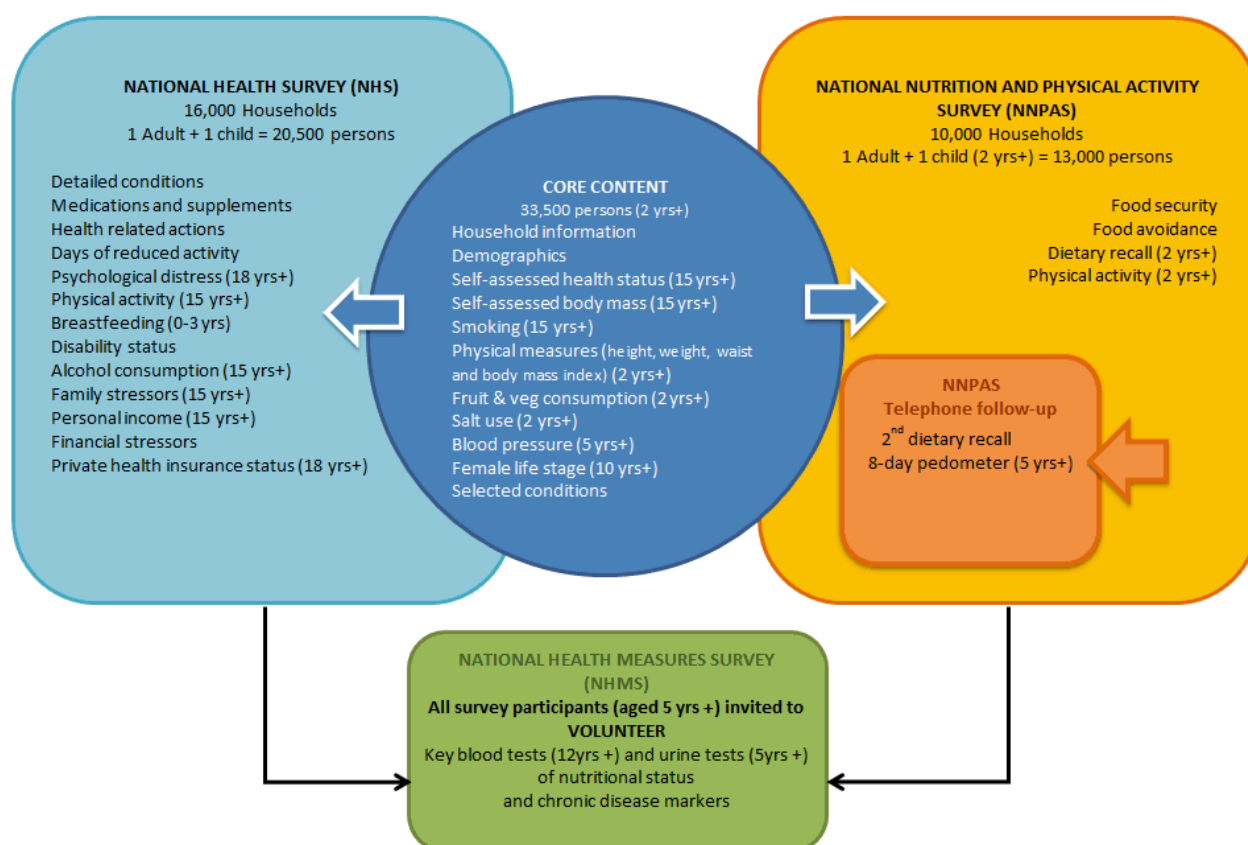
NATIONAL HEALTH SURVEY (NHS)
16,000 Households
1 Adult + 1 child = 20,500 persons

Detailed conditions
Medications and supplements
Health related actions
Days of reduced activity
Psychological distress (18 yrs+)
Physical activity (15 yrs+)
Breastfeeding (0-3 yrs)
Disability status
Alcohol consumption (15 yrs+)
Family stressors (15 yrs+)
Personal income (15 yrs+)
Financial stressors
Private health insurance status (18 yrs+)

CORE CONTENT
33,500 persons (2 yrs+)
Household information
Demographics
Self-assessed health status (15 yrs+)
Self-assessed body mass (15 yrs+)
Smoking (15 yrs+)
Physical measures (height, weight, waist and body mass index) (2 yrs+)
Fruit & veg consumption (2 yrs+)
Salt use (2 yrs+)
Blood pressure (5 yrs+)
Female life stage (10 yrs+)
Selected conditions

NATIONAL NUTRITION AND PHYSICAL ACTIVITY SURVEY (NNPAS)
10,000 Households
1 Adult + 1 child (2 yrs+) = 13,000 persons

Food security
Food avoidance
Dietary recall (2 yrs+)
Physical activity (2 yrs+)

NNPAS
Telephone follow-up
$2^{nd}$ dietary recall
8-day pedometer (5 yrs+)

NATIONAL HEALTH MEASURES SURVEY (NHMS)
All survey participants (aged 5 yrs +) invited to VOLUNTEER
Key blood tests (12yrs +) and urine tests (5yrs +) of nutritional status and chronic disease markers